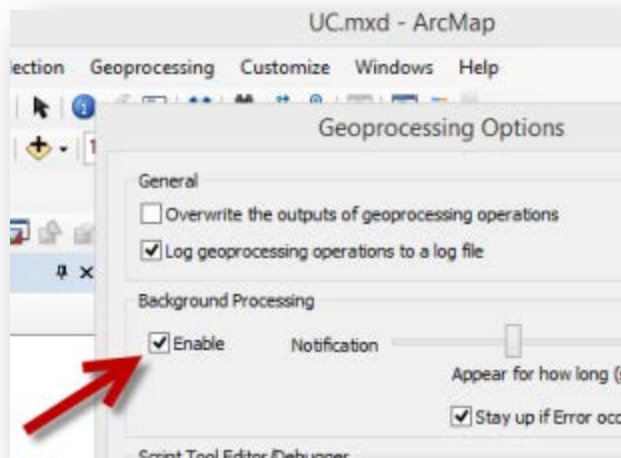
UC.mxd - ArcMap

lection Geoprocessing Customize Windows Help

1

Geoprocessing Options

General

Overwrite the outputs of geoprocessing operations

Log geoprocessing operations to a log file

Background Processing

Enable Notification

Appear for how long ([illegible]

Stay up if Error occ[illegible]

Script Tool Editor/Debugger